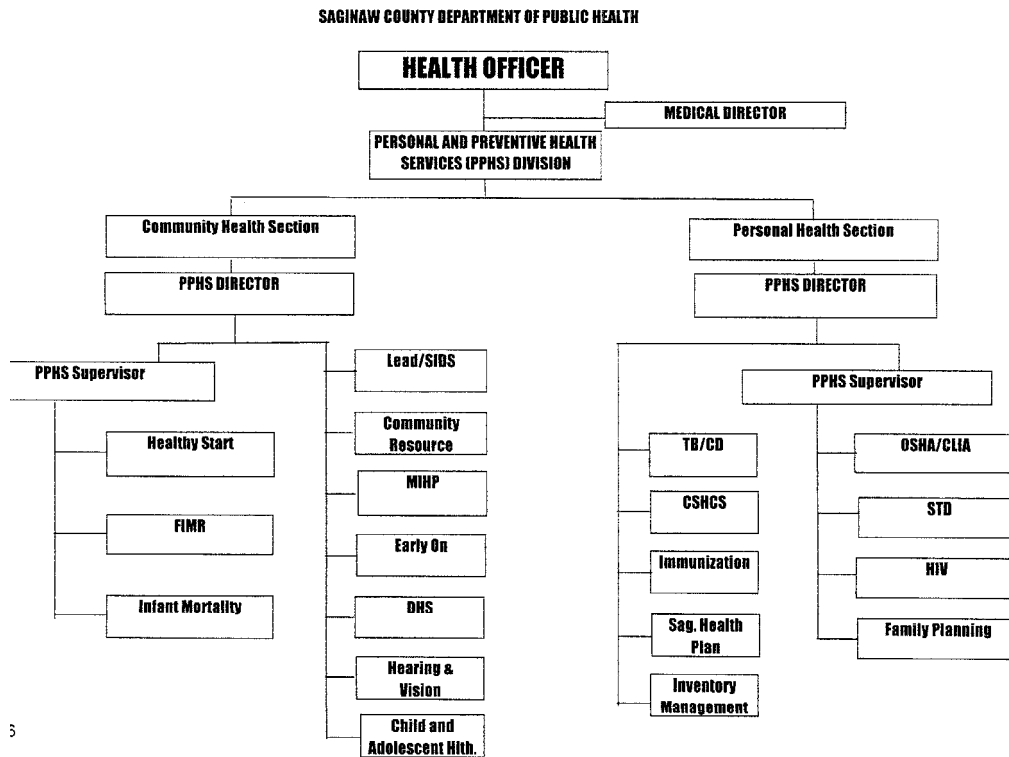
SAGINAW COUNTY DEPARTMENT OF PUBLIC HEALTH

HEALTH OFFICER

MEDICAL DIRECTOR

PERSONAL AND PREVENTIVE HEALTH SERVICES (PPHS) DIVISION

Community Health Section

PPHS DIRECTOR

PPHS Supervisor

Healthy Start

FIMR

Infant Mortality

Lead/SIDS

Community Resource

MIHP

Early On

DHS

Hearing & Vision

Child and Adolescent Hlth.

Personal Health Section

PPHS DIRECTOR

PPHS Supervisor

TB/CD

CSHCS

Immunization

Sag. Health Plan

Inventory Management

OSHA/CLIA

STD

HIV

Family Planning

6